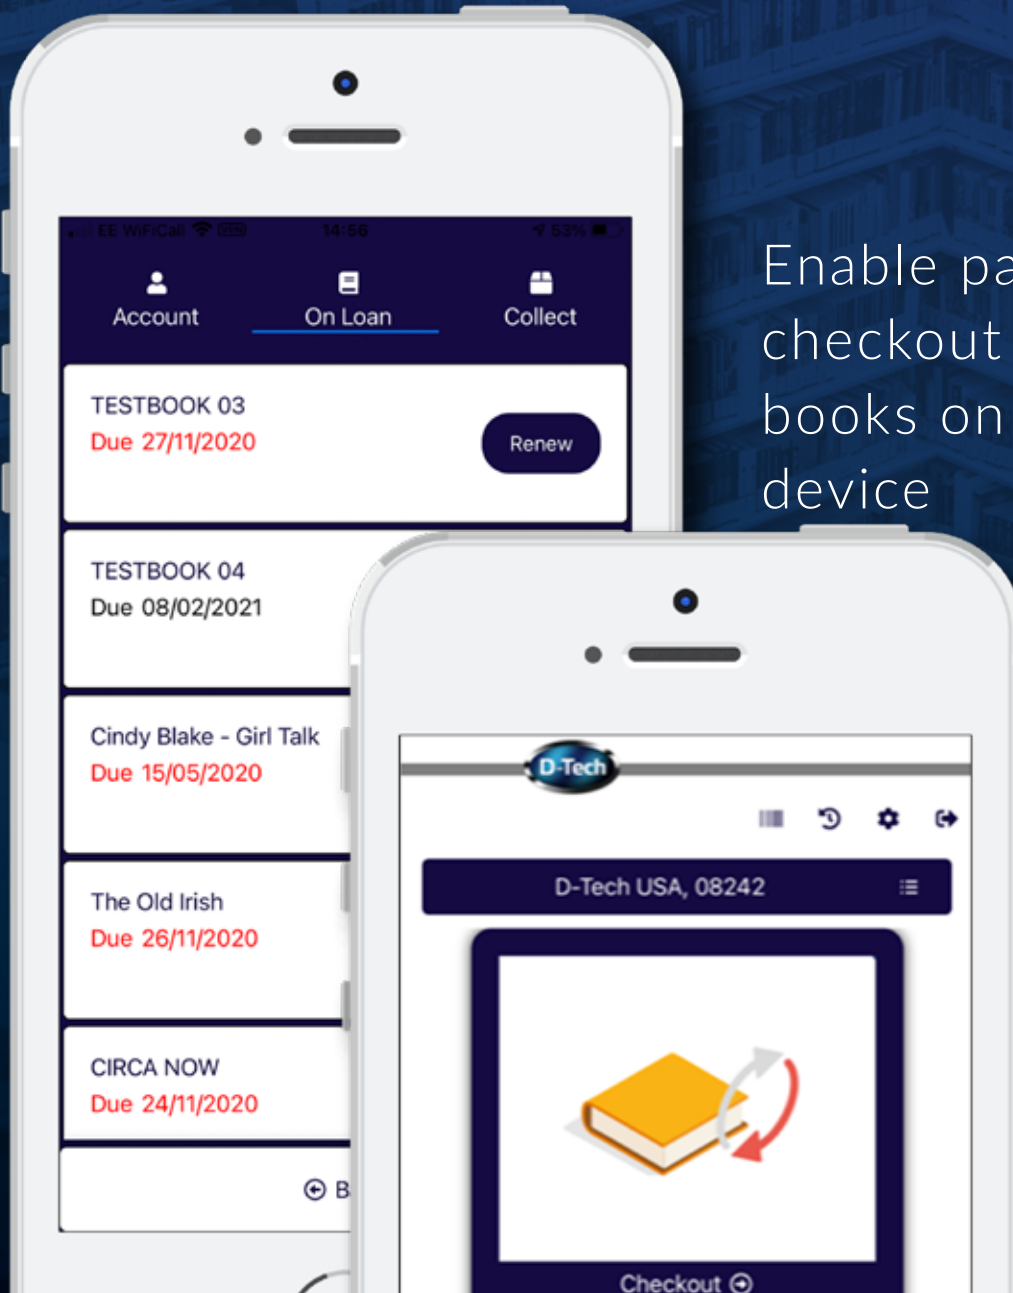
EE WiFiCall 14:56 53%

Account
On Loan
Collect

TESTBOOK 03
Due 27/11/2020
Renew

TESTBOOK 04
Due 08/02/2021

Cindy Blake - Girl Talk
Due 15/05/2020

The Old Irish
Due 26/11/2020

CIRCA NOW
Due 24/11/2020

B

Enable pa
checkout
books on
device

D-Tech

D-Tech USA, 08242

Checkout